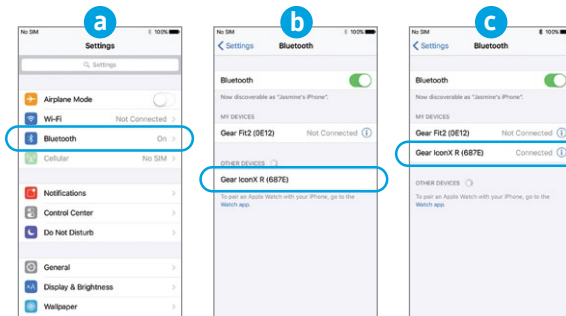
a

No SIM 100%

Settings

Settings

Airplane Mode

Wi-Fi Not Connected

Bluetooth On

Cellular No SIM

Notifications

Control Center

Do Not Disturb

General

Display & Brightness

Wallpaper

b

No SIM 100%

< Settings Bluetooth

Bluetooth

Now discoverable as "Jasmine's iPhone".

MY DEVICES

Gear Fit2 (0E12) Not Connected

OTHER DEVICES

Gear IconX R (687E)

To pair an Apple Watch with your iPhone, go to the Watch app.

c

No SIM 100%

< Settings Bluetooth

Bluetooth

Now discoverable as "Jasmine's iPhone".

MY DEVICES

Gear Fit2 (0E12) Not Connected

Gear IconX R (687E) Connected

OTHER DEVICES

To pair an Apple Watch with your iPhone, go to the Watch app.